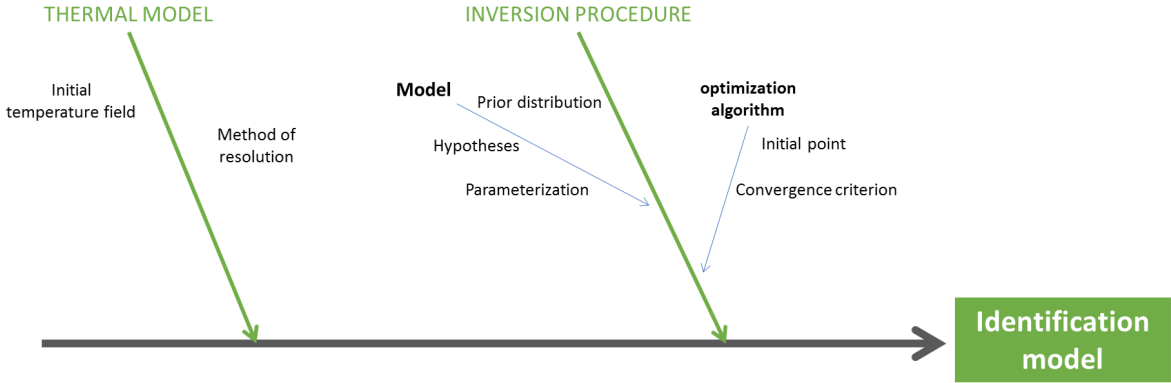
THERMAL MODEL

Initial temperature field

Method of resolution

INVERSION PROCEDURE

Model

Prior distribution

Hypotheses

Parameterization

optimization algorithm

Initial point

Convergence criterion

Identification model